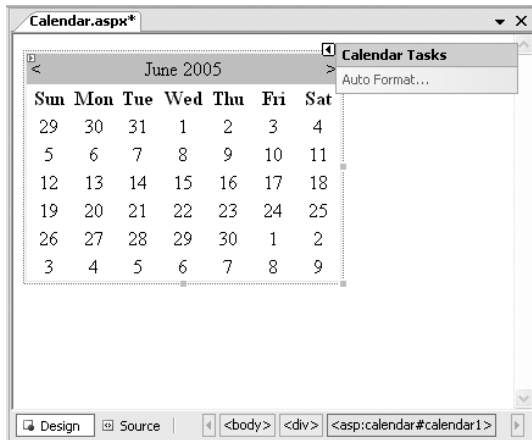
Calendar.aspx*

< June 2005 >

| Sun | Mon | Tue | Wed | Thu | Fri | Sat |
|---|---|---|---|---|---|---|
| 29 | 30 | 31 | 1 | 2 | 3 | 4 |
| 5 | 6 | 7 | 8 | 9 | 10 | 11 |
| 12 | 13 | 14 | 15 | 16 | 17 | 18 |
| 19 | 20 | 21 | 22 | 23 | 24 | 25 |
| 26 | 27 | 28 | 29 | 30 | 1 | 2 |
| 3 | 4 | 5 | 6 | 7 | 8 | 9 |

Calendar Tasks
Auto Format...

Design Source <body> <div> <asp:calendar#calendar1>